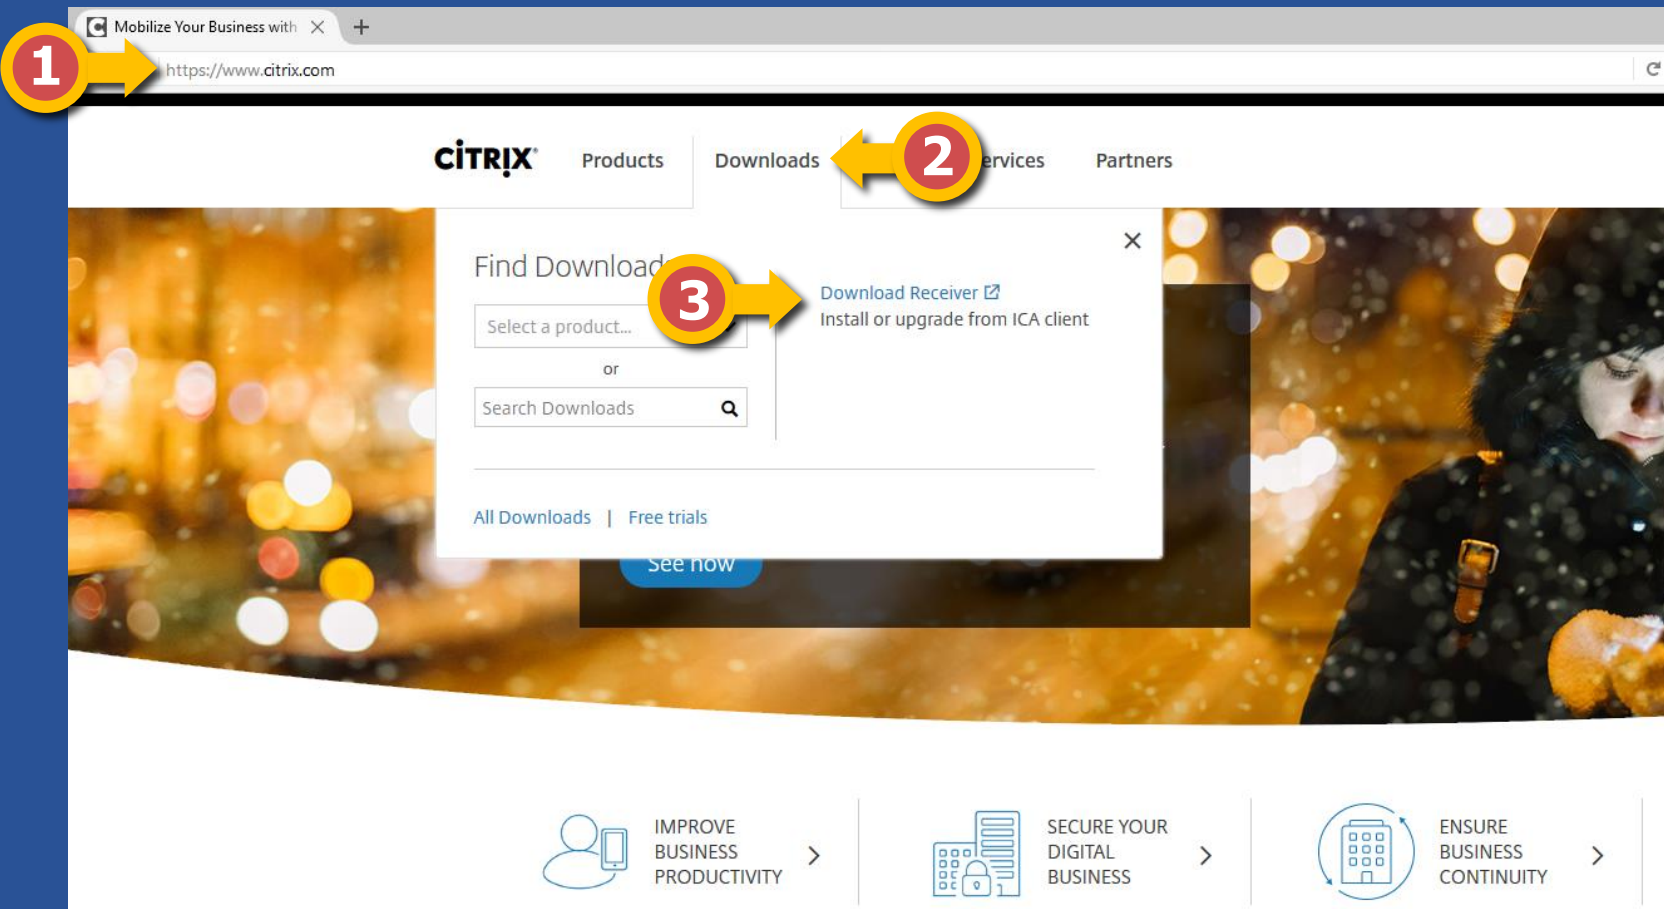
Mobilize Your Business with

1

https://www.citrix.com

CiTRIX

Products

Downloads

2

ervices

Partners

Find Download

3

Download Receiver

Install or upgrade from ICA client

Select a product...

or

Search Downloads

All Downloads | Free trials

See now

IMPROVE BUSINESS PRODUCTIVITY

SECURE YOUR DIGITAL BUSINESS

ENSURE BUSINESS CONTINUITY